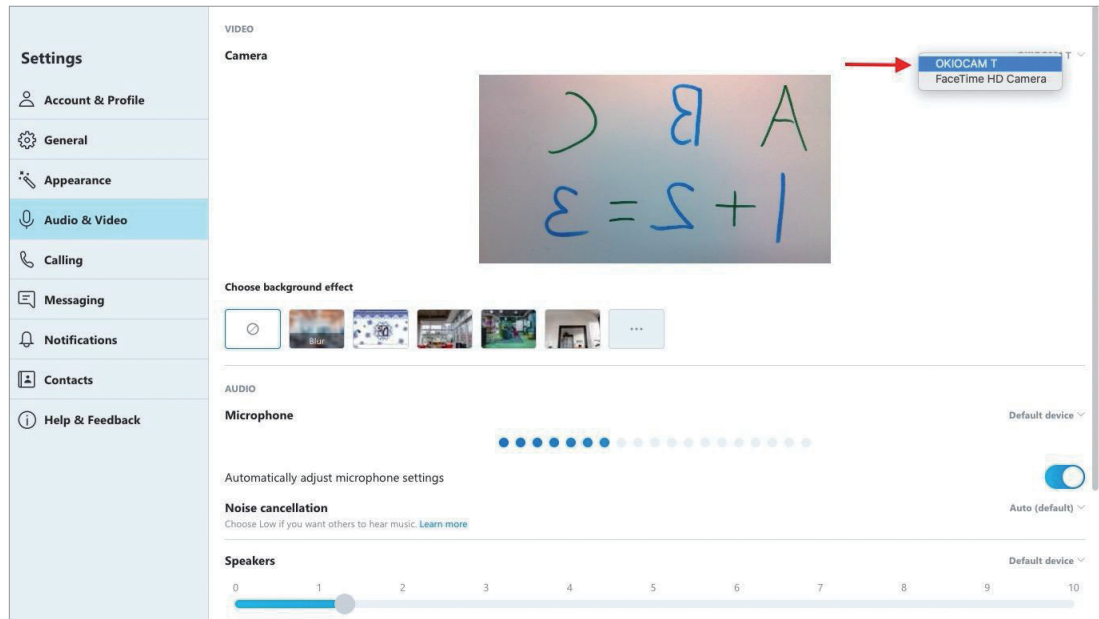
Settings

Account & Profile

General

Appearance

Audio & Video

Calling

Messaging

Notifications

Contacts

Help & Feedback

VIDEO

Camera

OKIOCAM T
FaceTime HD Camera

C B A

3 = 2 + 1

Choose background effect

Blur

...

AUDIO

Microphone

Default device

Automatically adjust microphone settings

Noise cancellation

Choose Low if you want others to hear music. Learn more

Auto (default)

Speakers

Default device

0 1 2 3 4 5 6 7 8 9 10